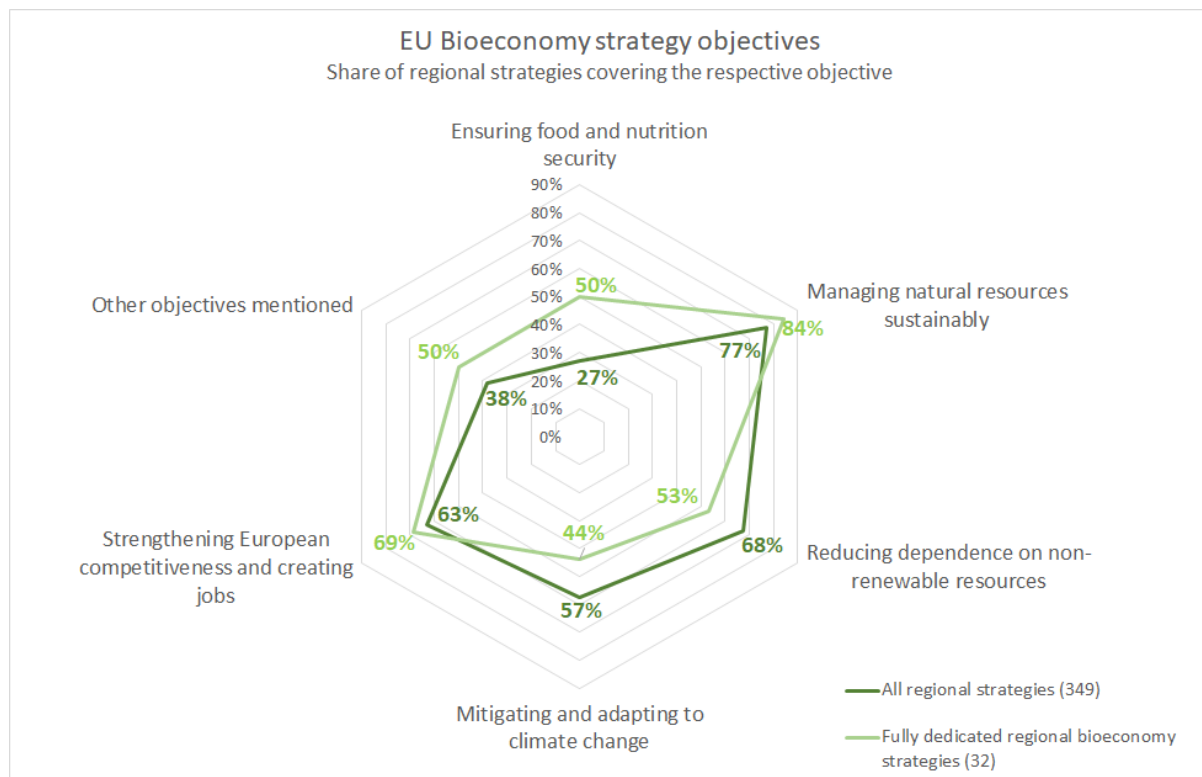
EU Bioeconomy strategy objectives
Share of regional strategies covering the respective objective

Ensuring food and nutrition security

90%
80%
70%
60%
50%
40%
30%
20%
10%
0%

50%
27%

Managing natural resources sustainably
77%
84%

Reducing dependence on non-renewable resources
53%
68%

Mitigating and adapting to climate change
44%
57%

Strengthening European competitiveness and creating jobs
63%
69%

Other objectives mentioned
50%
38%

All regional strategies (349)
Fully dedicated regional bioeconomy strategies (32)